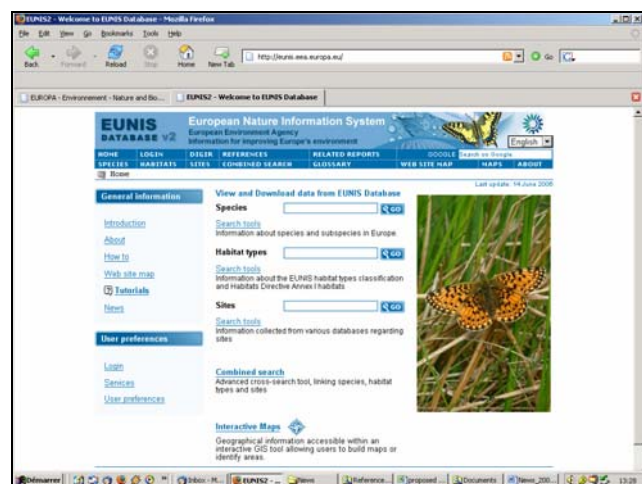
EUNIS2 - Welcome to EUNIS Database - Mozilla Firefox

File Edit View Go Bookmarks Tools Help

Back Forward Reload Stop Home New Tab http://eunis.eea.europa.eu/ Go

EUROPA - Environnement - Nature and Bio... EUNIS2 - Welcome to EUNIS Database

EUNIS DATABASE v2

European Nature Information System
European Environment Agency
Information for improving Europe's environment

English

HOME LOGIN DIGIR REFERENCES RELATED REPORTS GOOGLE Search on Google
SPECIES HABITATS SITES COMBINED SEARCH GLOSSARY WEB SITE MAP MAPS ABOUT

Home

Last update: 14 June 2006

General information

Introduction
About
How to
Web site map
Tutorials
News

User preferences

Login
Services
User preferences

View and Download data from EUNIS Database

Species GO
Search tools
Information about species and subspecies in Europe.

Habitat types GO
Search tools
Information about the EUNIS habitat types classification and Habitats Directive Annex I habitats

Sites GO
Search tools
Information collected from various databases regarding sites

Combined search
Advanced cross-search tool, linking species, habitat types and sites

Interactive Maps
Geographical information accessible within an interactive GIS tool allowing users to build maps or identify areas.

Démarrer Inbox - M... EUNIS2 - ... News Reference... proposed ... Documents News_200... 13:20